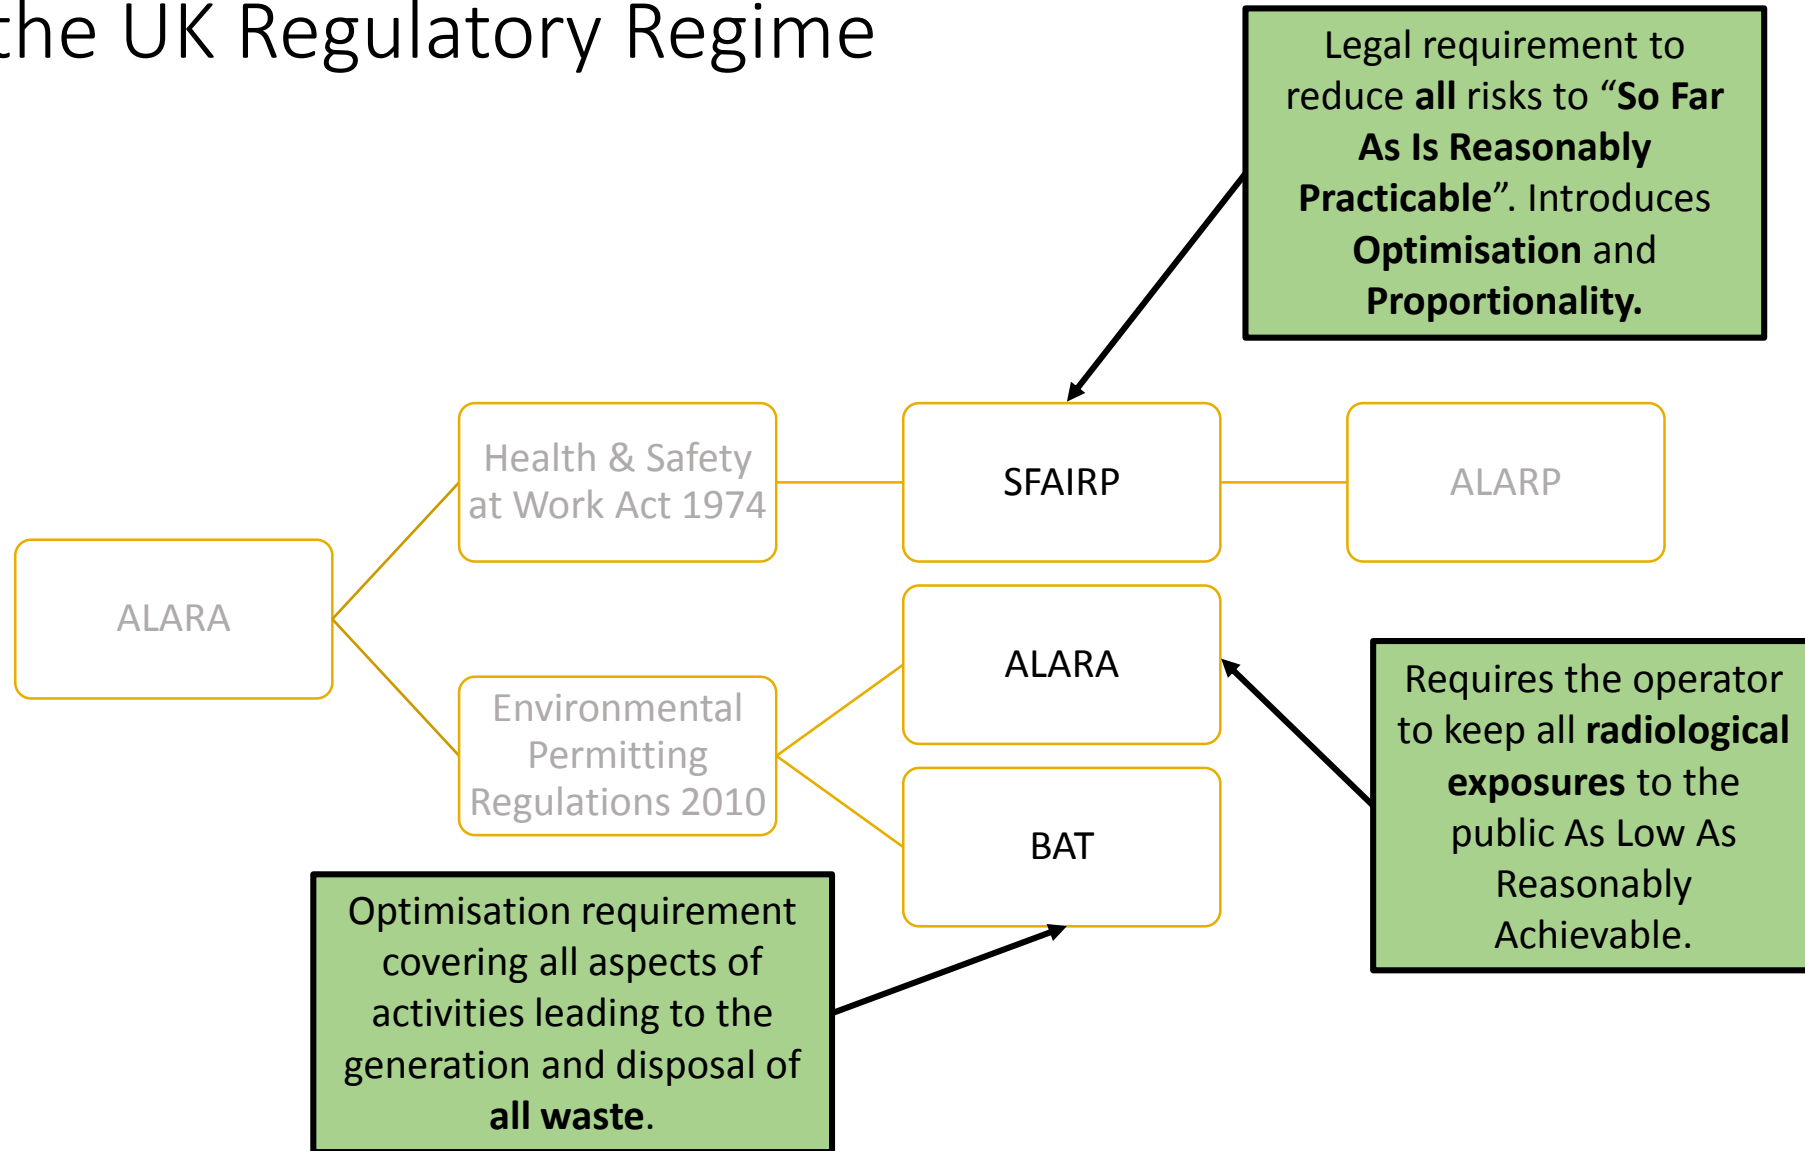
the UK Regulatory Regime

Legal requirement to reduce all risks to "So Far As Is Reasonably Practicable". Introduces Optimisation and Proportionality.

ALARA

Health & Safety at Work Act 1974

SFAIRP

ALARP

Environmental Permitting Regulations 2010

ALARA

BAT

Requires the operator to keep all radiological exposures to the public As Low As Reasonably Achievable.

Optimisation requirement covering all aspects of activities leading to the generation and disposal of all waste.